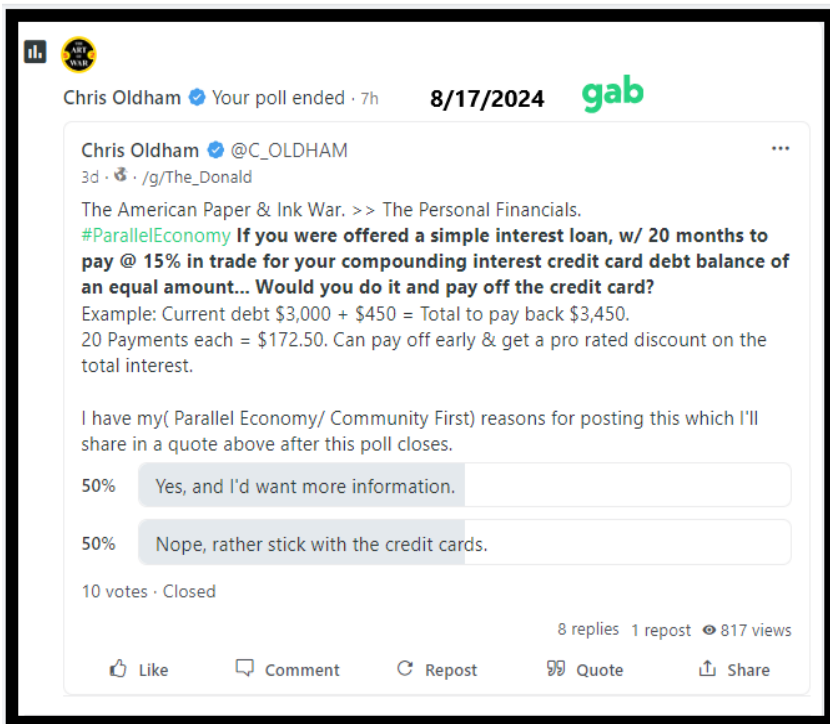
THE ART OF WAR

Chris Oldham Your poll ended · 7h 8/17/2024 gab

Chris Oldham @C_OLDHAM ···
3d · · /g/The_Donald

The American Paper & Ink War. >> The Personal Financials.
#ParallelEconomy If you were offered a simple interest loan, w/ 20 months to pay @ 15% in trade for your compounding interest credit card debt balance of an equal amount... Would you do it and pay off the credit card?
Example: Current debt $3,000 + $450 = Total to pay back $3,450.
20 Payments each = $172.50. Can pay off early & get a pro rated discount on the total interest.

I have my( Parallel Economy/ Community First) reasons for posting this which I'll share in a quote above after this poll closes.

50% Yes, and I'd want more information.

50% Nope, rather stick with the credit cards.

10 votes · Closed

8 replies 1 repost 817 views

Like Comment Repost Quote Share